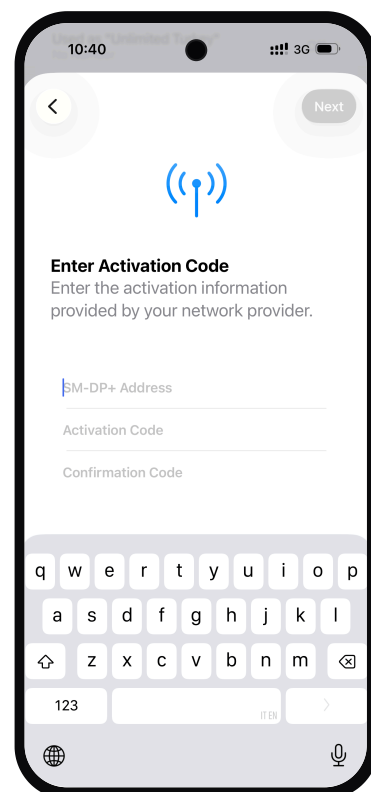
10:40
3G

Next

Enter Activation Code
Enter the activation information provided by your network provider.

SM-DP+ Address

Activation Code

Confirmation Code

q w e r t y u i o p
a s d f g h j k l
z x c v b n m
123
IT EN